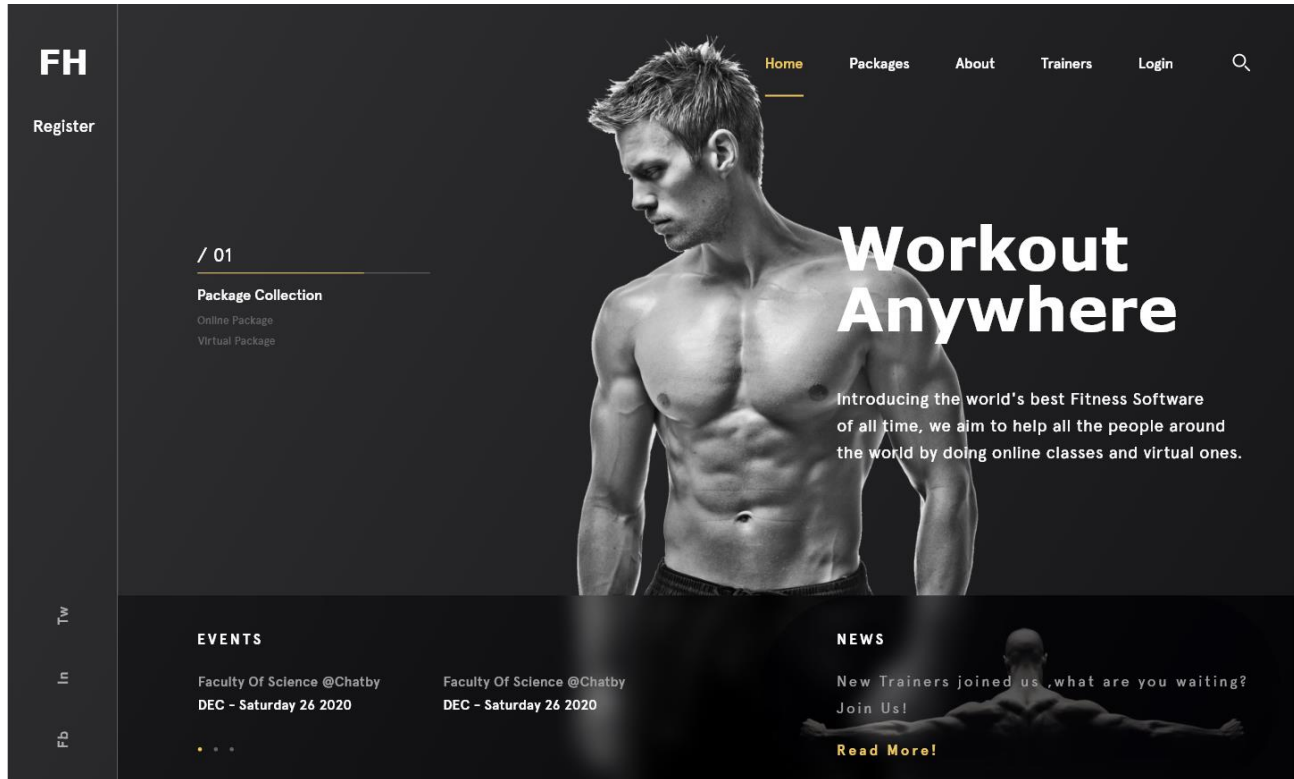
FH

Register

Home Packages About Trainers Login

/ 01

Package Collection

Online Package

Virtual Package

Workout Anywhere

Introducing the world's best Fitness Software of all time, we aim to help all the people around the world by doing online classes and virtual ones.

Tw

In

Fb

EVENTS

Faculty Of Science @Chatby
DEC - Saturday 26 2020

Faculty Of Science @Chatby
DEC - Saturday 26 2020

NEWS

New Trainers joined us ,what are you waiting? Join Us!

Read More!